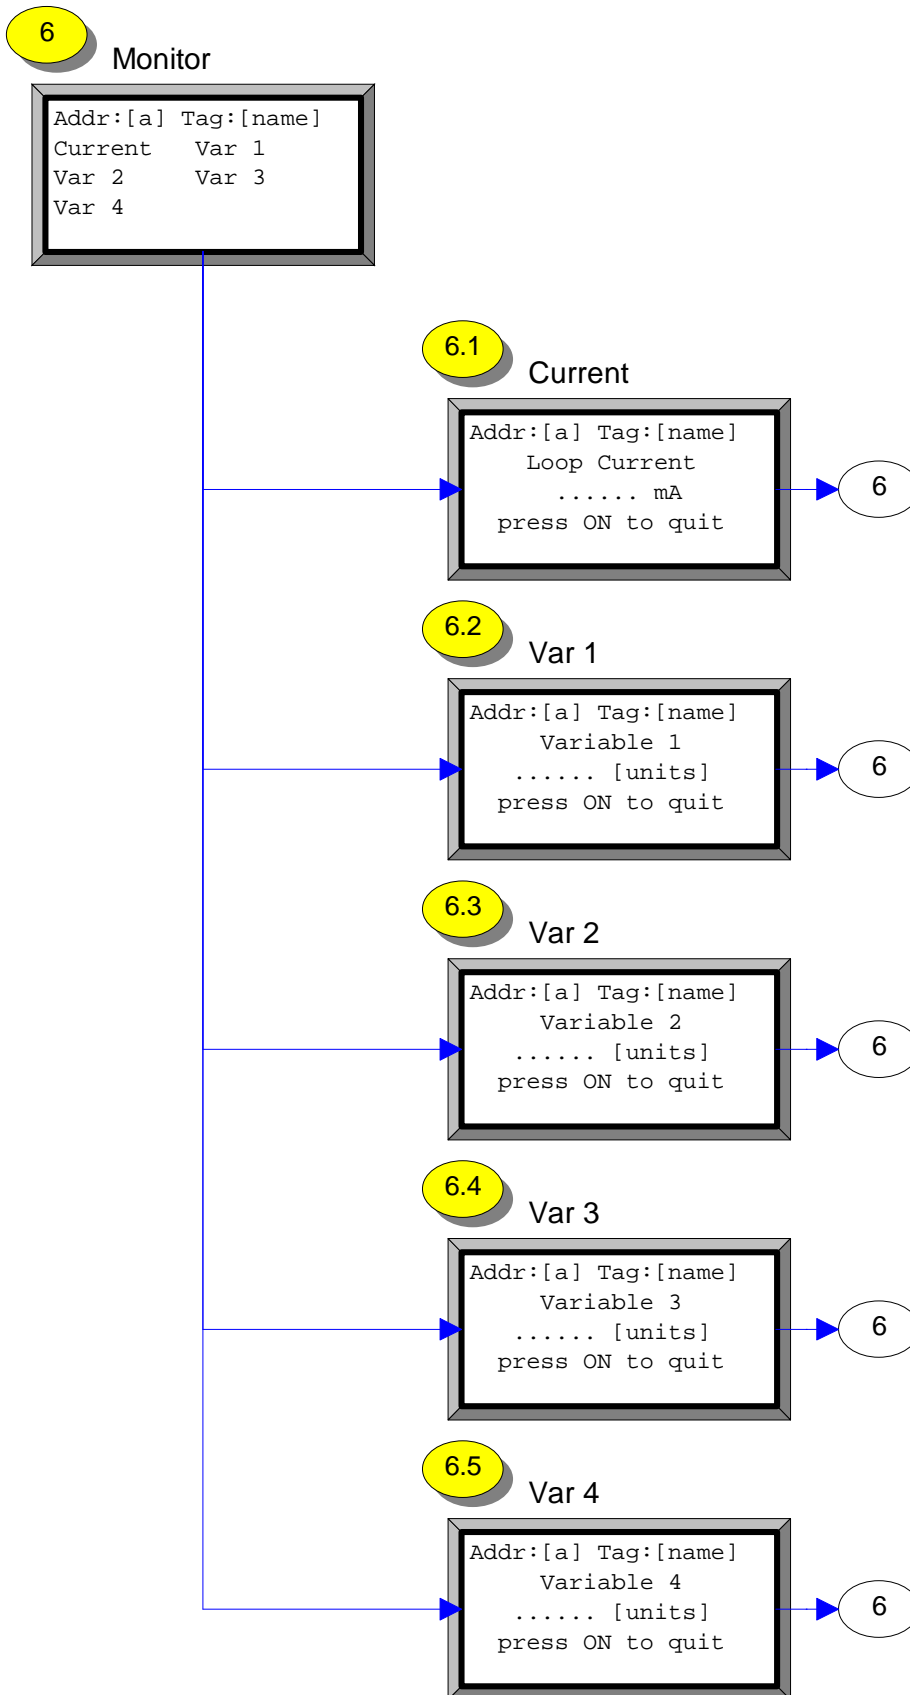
6
Monitor

Addr:[a] Tag:[name]
Current Var 1
Var 2 Var 3
Var 4

6.1
Current

Addr:[a] Tag:[name]
Loop Current
...... mA
press ON to quit

6

6.2
Var 1

Addr:[a] Tag:[name]
Variable 1
...... [units]
press ON to quit

6

6.3
Var 2

Addr:[a] Tag:[name]
Variable 2
...... [units]
press ON to quit

6

6.4
Var 3

Addr:[a] Tag:[name]
Variable 3
...... [units]
press ON to quit

6

6.5
Var 4

Addr:[a] Tag:[name]
Variable 4
...... [units]
press ON to quit

6